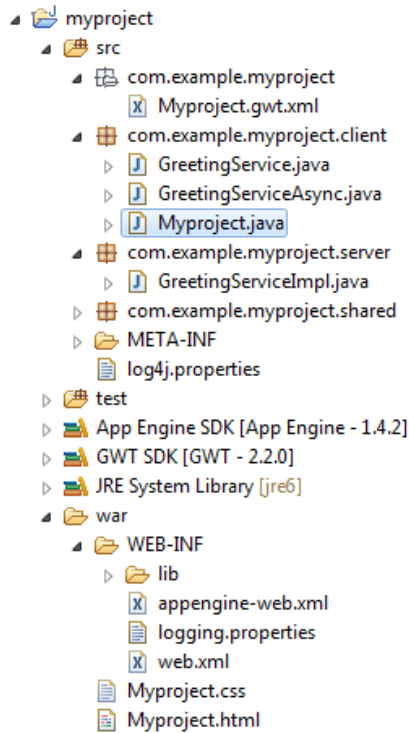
myproject
src
com.example.myproject
Myproject.gwt.xml
com.example.myproject.client
GreetingService.java
GreetingServiceAsync.java
Myproject.java
com.example.myproject.server
GreetingServiceImpl.java
com.example.myproject.shared
META-INF
log4j.properties
test
App Engine SDK [App Engine - 1.4.2]
GWT SDK [GWT - 2.2.0]
JRE System Library [jre6]
war
WEB-INF
lib
appengine-web.xml
logging.properties
web.xml
Myproject.css
Myproject.html